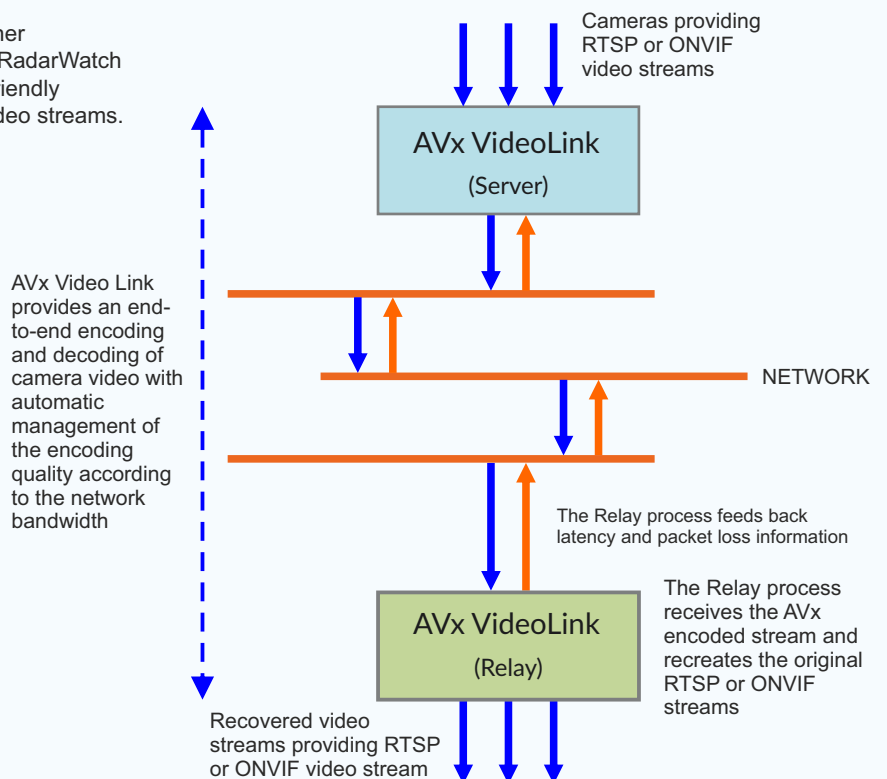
ner
RadarWatch
iendly
deo streams.

Cameras providing RTSP or ONVIF video streams

AVx VideoLink
(Server)

AVx Video Link provides an end-to-end encoding and decoding of camera video with automatic management of the encoding quality according to the network bandwidth

NETWORK

The Relay process feeds back latency and packet loss information

The Relay process receives the AVx encoded stream and recreates the original RTSP or ONVIF streams

AVx VideoLink
(Relay)

Recovered video streams providing RTSP or ONVIF video stream